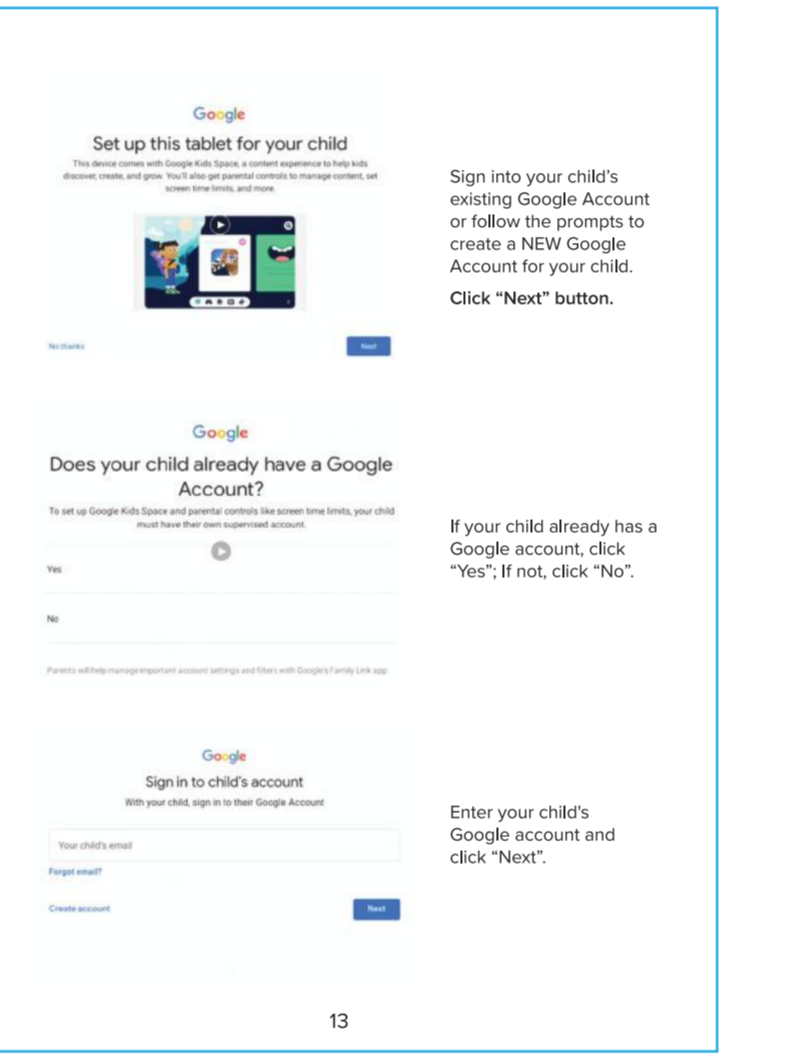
Google

Set up this tablet for your child

This device comes with Google Kids Space, a content experience to help kids discover, create, and grow. You'll also get parental controls to manage content, set screen time limits, and more.

No thanks

Next

Sign into your child's existing Google Account or follow the prompts to create a NEW Google Account for your child.

Click "Next" button.

Google

Does your child already have a Google Account?

To set up Google Kids Space and parental controls like screen time limits, your child must have their own supervised account.

Yes

No

Parents will help manage important account settings and filters with Google's Family Link app

If your child already has a Google account, click "Yes"; If not, click "No".

Google

Sign in to child's account

With your child, sign in to their Google Account

Your child's email

Forgot email?

Create account

Next

Enter your child's Google account and click "Next".

13